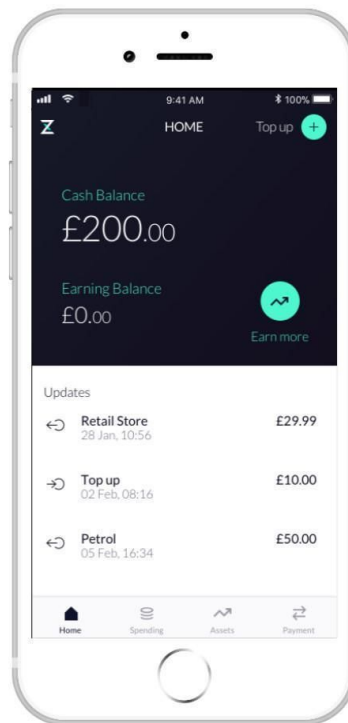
9:41 AM
100%

Z HOME Top up +

Cash Balance
£200.00

Earning Balance
£0.00

Earn more

Updates

Retail Store
28 Jan, 10:56
£29.99

Top up
02 Feb, 08:16
£10.00

Petrol
05 Feb, 16:34
£50.00

Home Spending Assets Payment